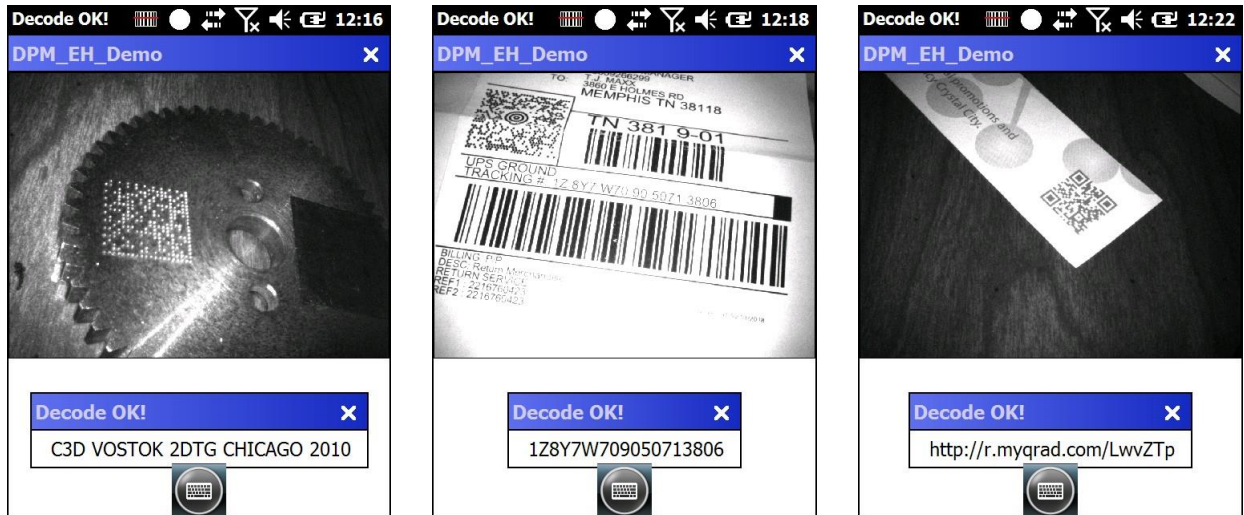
Decode OK! 12:16

DPM_EH_Demo ✕

Decode OK! ✕

C3D VOSTOK 2DTG CHICAGO 2010

Decode OK! 12:18

DPM_EH_Demo ✕

TO: T.J. MAXX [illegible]NAGER
3860 E HOLMES RD
MEMPHIS TN 38118

TN 381 9-01

UPS GROUND
TRACKING # 1Z 8Y7 W70 90 5071 3806

BILLING: P/P
DESC: Return Merchandise
RETURN SERVICE
REF1: 2216760423
REF2: 2216760423

Decode OK! ✕

1Z8Y7W709050713806

Decode OK! 12:22

DPM_EH_Demo ✕

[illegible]promotions and
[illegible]y Crystal City.

Decode OK! ✕

http://r.myqrad.com/LwvZTp